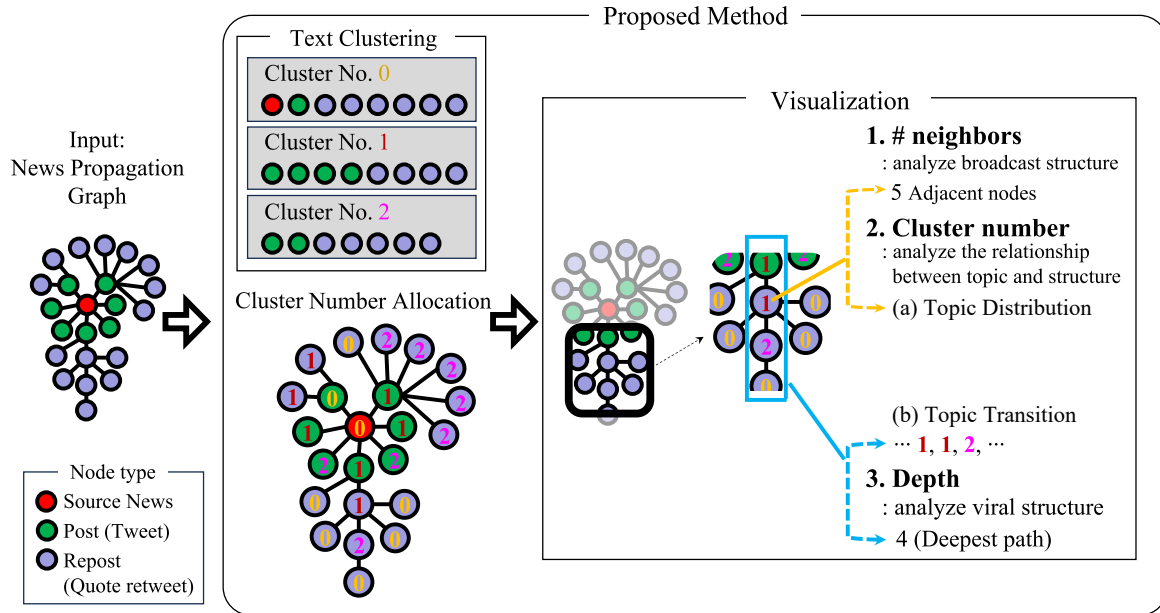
Proposed Method

Input:
News Propagation Graph

Text Clustering

Cluster No. 0

Cluster No. 1

Cluster No. 2

Cluster Number Allocation

Node type
Source News
Post (Tweet)
Repost (Quote retweet)

Visualization

1. # neighbors
: analyze broadcast structure
5 Adjacent nodes

2. Cluster number
: analyze the relationship between topic and structure
(a) Topic Distribution

(b) Topic Transition
··· 1, 1, 2, ···

3. Depth
: analyze viral structure
4 (Deepest path)